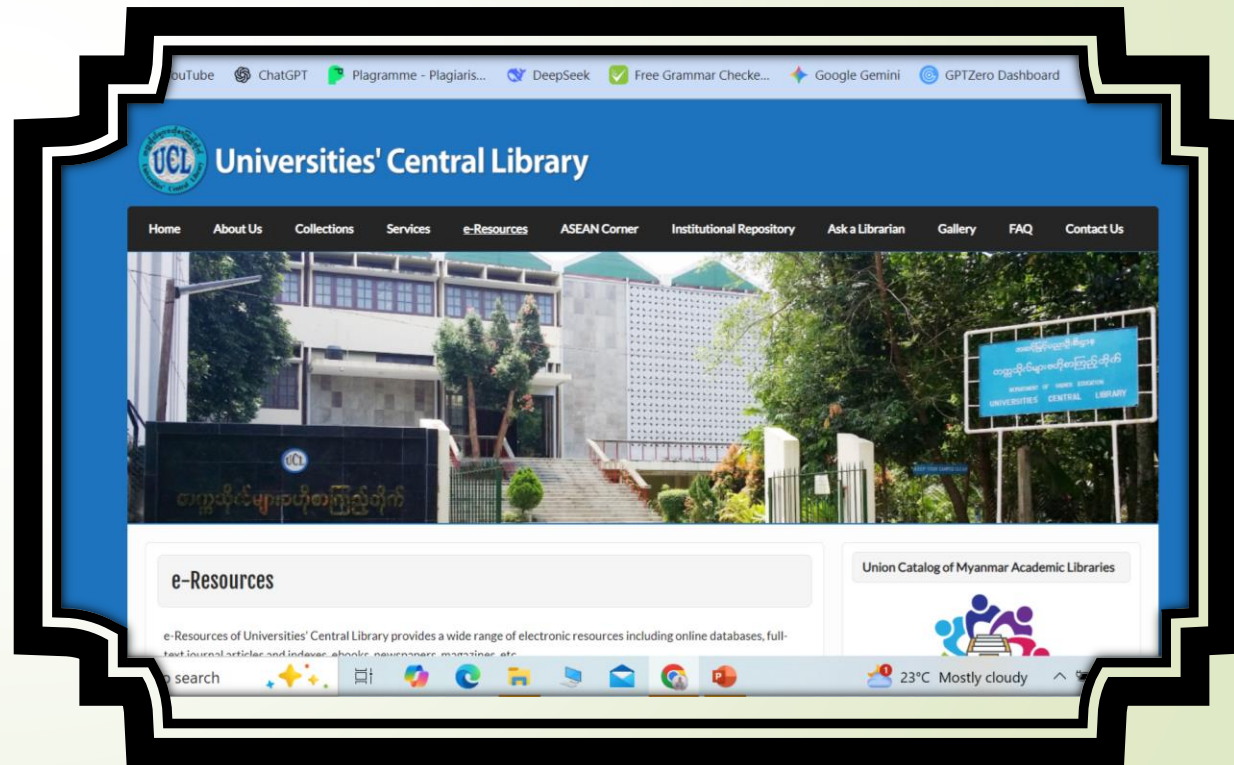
ouTube ChatGPT Plagramme - Plagiaris... DeepSeek Free Grammar Checke... Google Gemini GPTZero Dashboard

UCL Universities' Central Library

Home About Us Collections Services e-Resources ASEAN Corner Institutional Repository Ask a Librarian Gallery FAQ Contact Us

UCL

တက္ကသိုလ်များဗဟိုစာကြည့်တိုက်

DEPARTMENT OF HIGHER EDUCATION UNIVERSITIES CENTRAL LIBRARY

e-Resources

Union Catalog of Myanmar Academic Libraries

e-Resources of Universities' Central Library provides a wide range of electronic resources including online databases, full-text journal articles and indexes, ebooks, newspapers, magazines, etc.

search

23°C Mostly cloudy